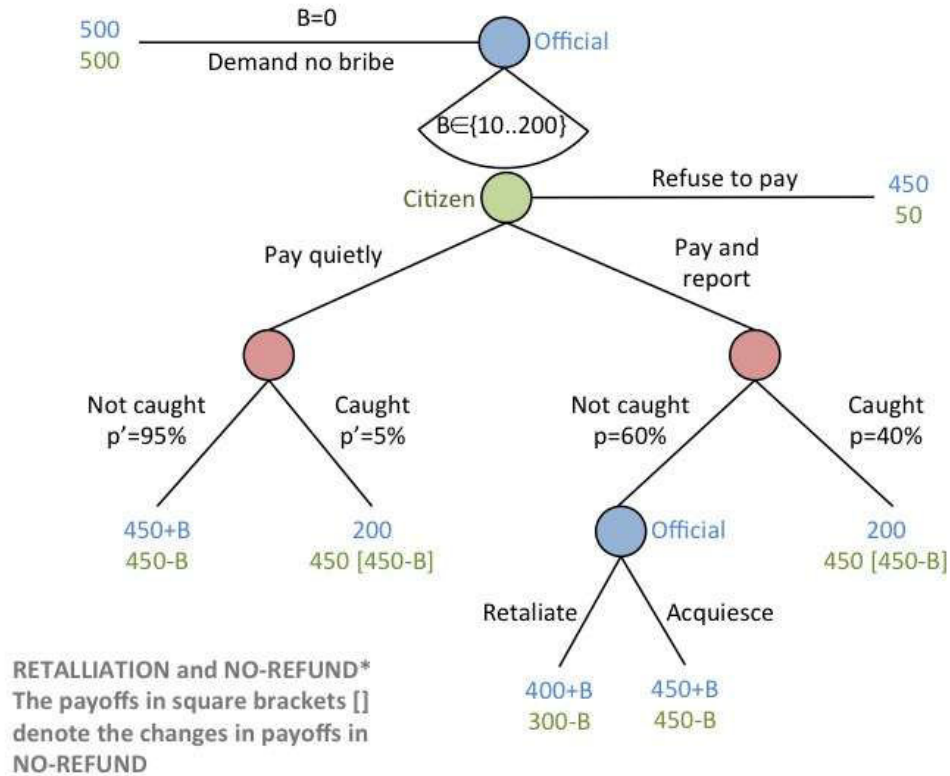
500
500

B=0

Demand no bribe

Official

B∈{10..200}

Citizen

Refuse to pay

450
50

Pay quietly

Pay and report

Not caught p'=95%

Caught p'=5%

Not caught p=60%

Caught p=40%

450+B
450-B

200
450 [450-B]

Official

200
450 [450-B]

Retaliate

Acquiesce

400+B
300-B

450+B
450-B

RETALLIATION and NO-REFUND*
The payoffs in square brackets []
denote the changes in payoffs in
NO-REFUND